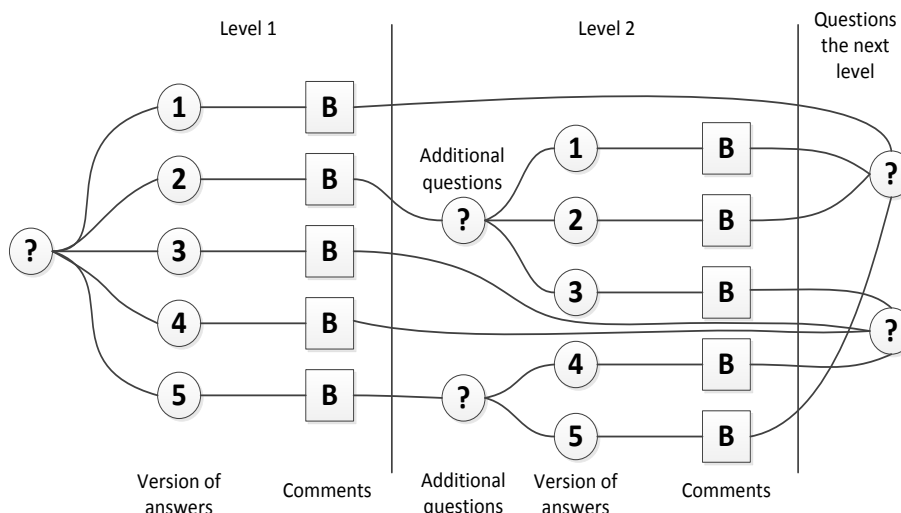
Level 1

Level 2

Questions the next level

?

1

B

2

B

3

B

4

B

5

B

Additional questions

?

1

B

2

B

3

B

?

4

B

5

B

?

?

Version of answers

Comments

Additional questions

Version of answers

Comments